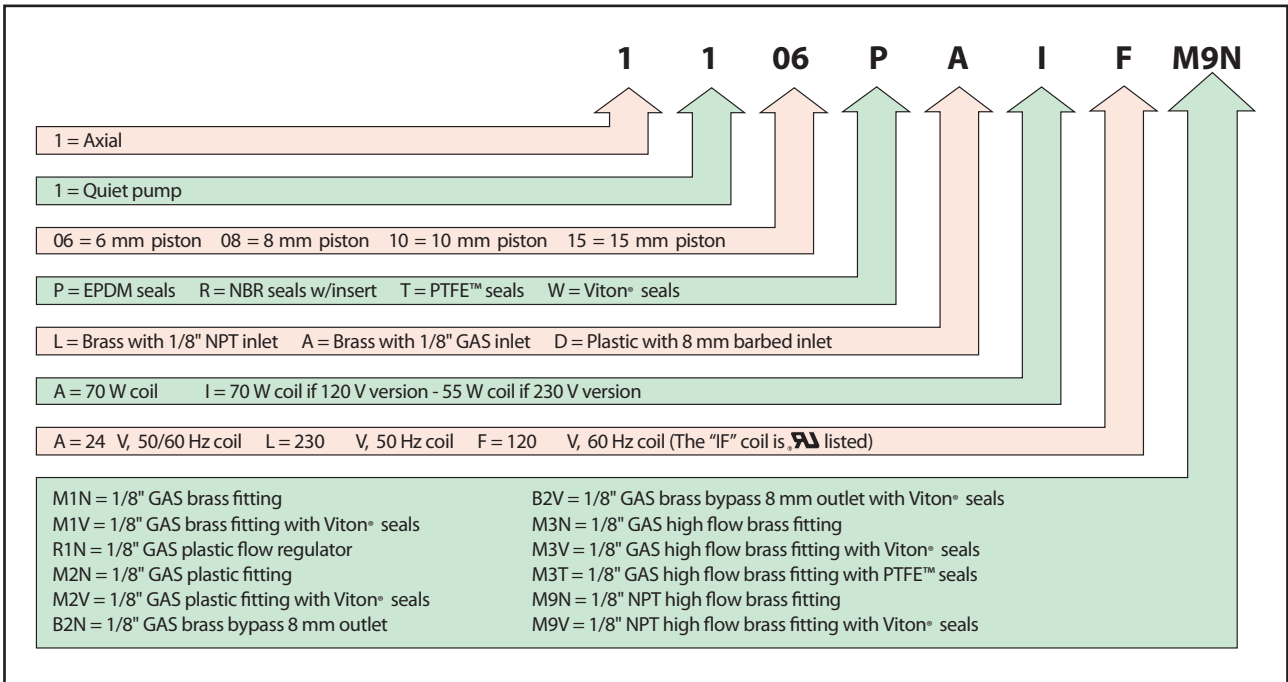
1 1 06 P A I F M9N

1 = Axial

1 = Quiet pump

06 = 6 mm piston 08 = 8 mm piston 10 = 10 mm piston 15 = 15 mm piston

P = EPDM seals R = NBR seals w/insert T = PTFE™ seals W = Viton® seals

L = Brass with 1/8" NPT inlet A = Brass with 1/8" GAS inlet D = Plastic with 8 mm barbed inlet

A = 70 W coil I = 70 W coil if 120 V version - 55 W coil if 230 V version

A = 24 V, 50/60 Hz coil L = 230 V, 50 Hz coil F = 120 V, 60 Hz coil (The "IF" coil is UL listed)

M1N = 1/8" GAS brass fitting
M1V = 1/8" GAS brass fitting with Viton® seals
R1N = 1/8" GAS plastic flow regulator
M2N = 1/8" GAS plastic fitting
M2V = 1/8" GAS plastic fitting with Viton® seals
B2N = 1/8" GAS brass bypass 8 mm outlet

B2V = 1/8" GAS brass bypass 8 mm outlet with Viton® seals
M3N = 1/8" GAS high flow brass fitting
M3V = 1/8" GAS high flow brass fitting with Viton® seals
M3T = 1/8" GAS high flow brass fitting with PTFE™ seals
M9N = 1/8" NPT high flow brass fitting
M9V = 1/8" NPT high flow brass fitting with Viton® seals